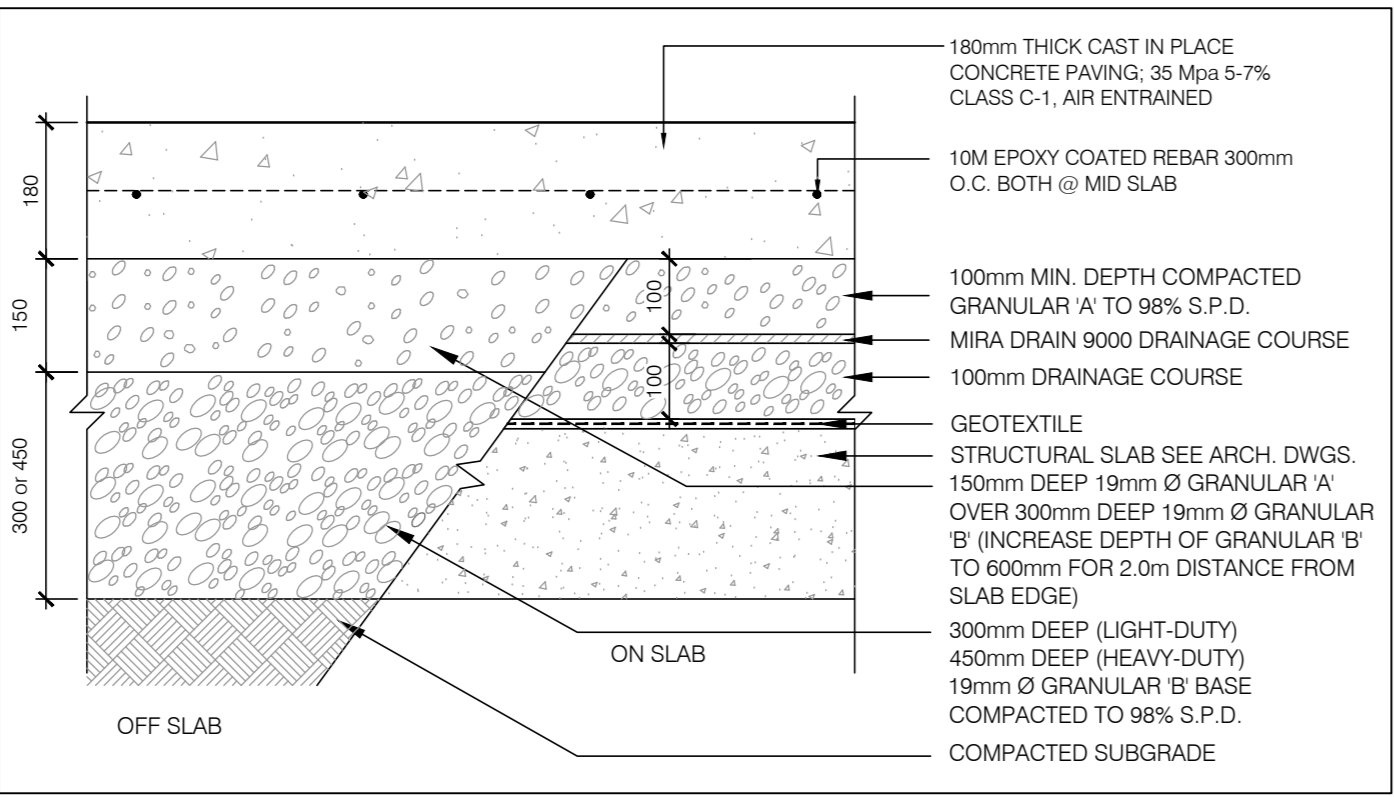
180
150
300 or 450

100
100

180mm THICK CAST IN PLACE CONCRETE PAVING; 35 Mpa 5-7% CLASS C-1, AIR ENTRAINED

10M EPOXY COATED REBAR 300mm O.C. BOTH @ MID SLAB

100mm MIN. DEPTH COMPACTED GRANULAR 'A' TO 98% S.P.D.

MIRA DRAIN 9000 DRAINAGE COURSE

100mm DRAINAGE COURSE

GEOTEXTILE

STRUCTURAL SLAB SEE ARCH. DWGS.

150mm DEEP 19mm Ø GRANULAR 'A' OVER 300mm DEEP 19mm Ø GRANULAR 'B' (INCREASE DEPTH OF GRANULAR 'B' TO 600mm FOR 2.0m DISTANCE FROM SLAB EDGE)

300mm DEEP (LIGHT-DUTY) 450mm DEEP (HEAVY-DUTY) 19mm Ø GRANULAR 'B' BASE COMPACTED TO 98% S.P.D.

ON SLAB

OFF SLAB

COMPACTED SUBGRADE